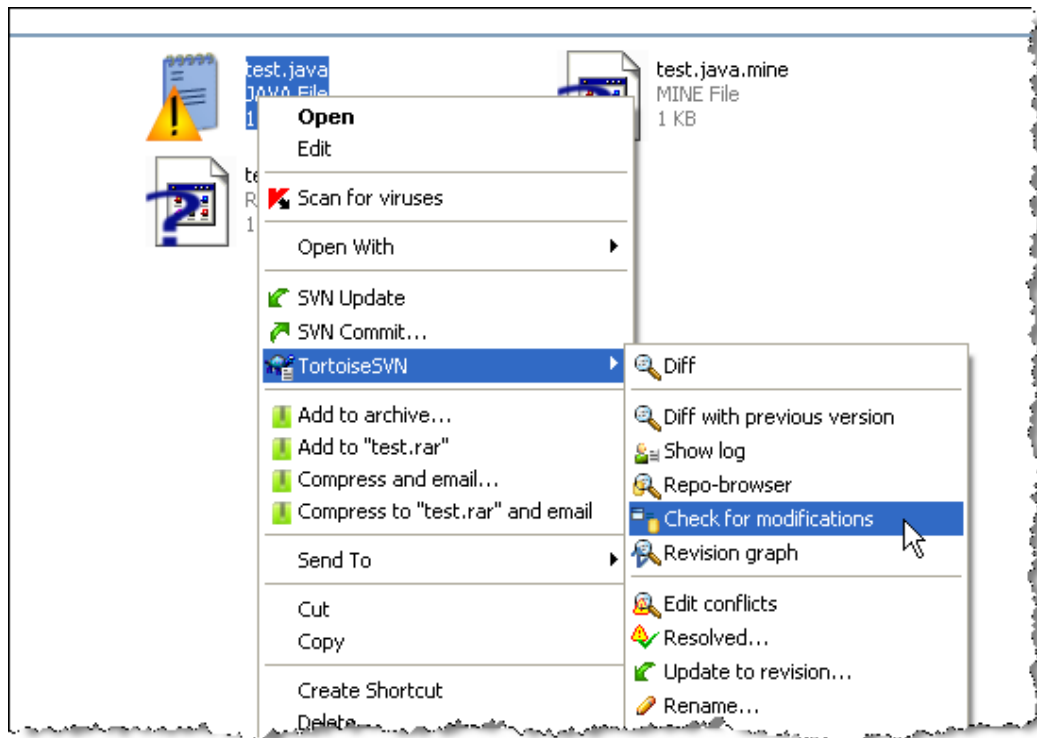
test.java
JAVA File
1

test.java.mine
MINE File
1 KB

te
R
1

Open
Edit
Scan for viruses
Open With
SVN Update
SVN Commit...
TortoiseSVN
Add to archive...
Add to "test.rar"
Compress and email...
Compress to "test.rar" and email
Send To
Cut
Copy
Create Shortcut
Delete

Diff
Diff with previous version
Show log
Repo-browser
Check for modifications
Revision graph
Edit conflicts
Resolved...
Update to revision...
Rename...